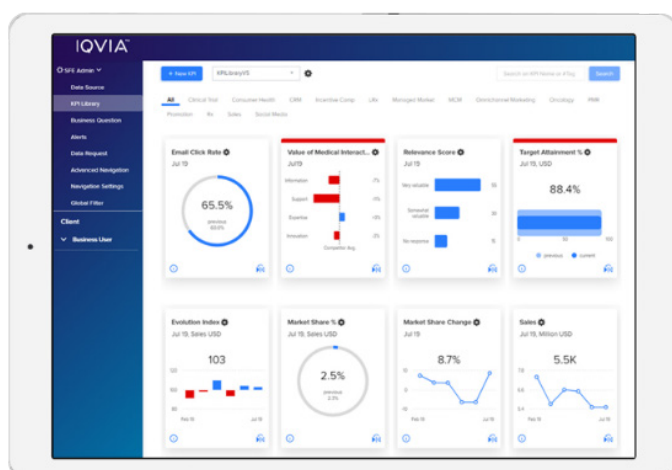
IQVIA

SFE Admin
Data Source
KPI Library
Business Question
Alerts
Data Request
Advanced Navigation
Navigation Settings
Global Filter

Client
Business User

+ New KPI
KPILibraryV5
Search on KPI Name or #Tag
Search

All Clinical Trial Consumer Health CRM Incentive Comp LRx Managed Market MCM Omnichannel Marketing Oncology PMR Promotion Rx Sales Social Media

Email Click Rate
Jul 19
65.5%
previous
60.0%

Value of Medical Interact...
Jul 19
Information
Support
Expertise
Innovation
Competitor Avg.

Relevance Score
Jul 19
Not valuable
Somewhat valuable
No response

Target Attainment %
Jul 19, USD
88.4%
0
50
100
previous
current

Evolution Index
Jul 19, Sales USD
103
Feb 18
Jul 18

Market Share %
Jul 19, Sales USD
2.5%
previous
2.3%

Market Share Change
Jul 19
8.7%
Feb 18
Jul 18

Sales
Jul 19, Million USD
5.5K
Feb 18
Jul 18